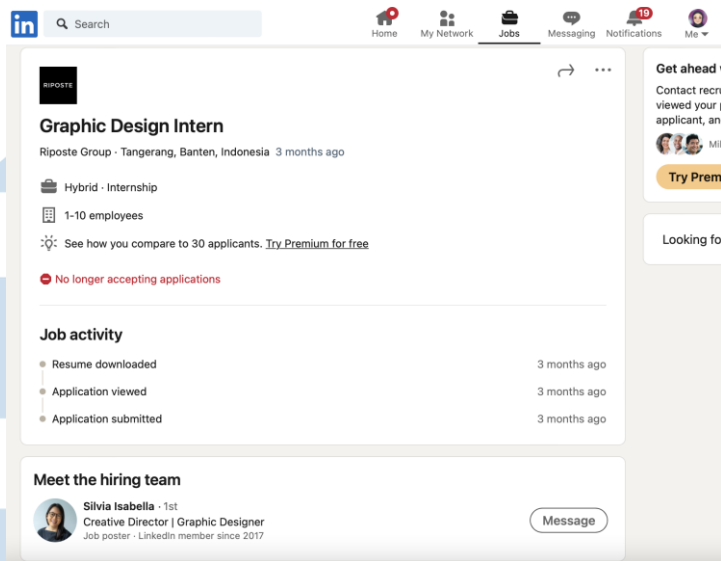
in

Search

Home

My Network

Jobs

Messaging

19

Notifications

Me

RIPOSTE

Graphic Design Intern

Riposte Group · Tangerang, Banten, Indonesia 3 months ago

Hybrid · Internship

1-10 employees

See how you compare to 30 applicants. Try Premium for free

No longer accepting applications

Job activity

Resume downloaded 3 months ago

Application viewed 3 months ago

Application submitted 3 months ago

Meet the hiring team

Silvia Isabella · 1st

Creative Director | Graphic Designer

Job poster · LinkedIn member since 2017

Message

Get ahead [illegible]

Contact recru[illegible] viewed your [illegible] applicant, an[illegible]

Mil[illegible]

Try Prem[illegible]

Looking fo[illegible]